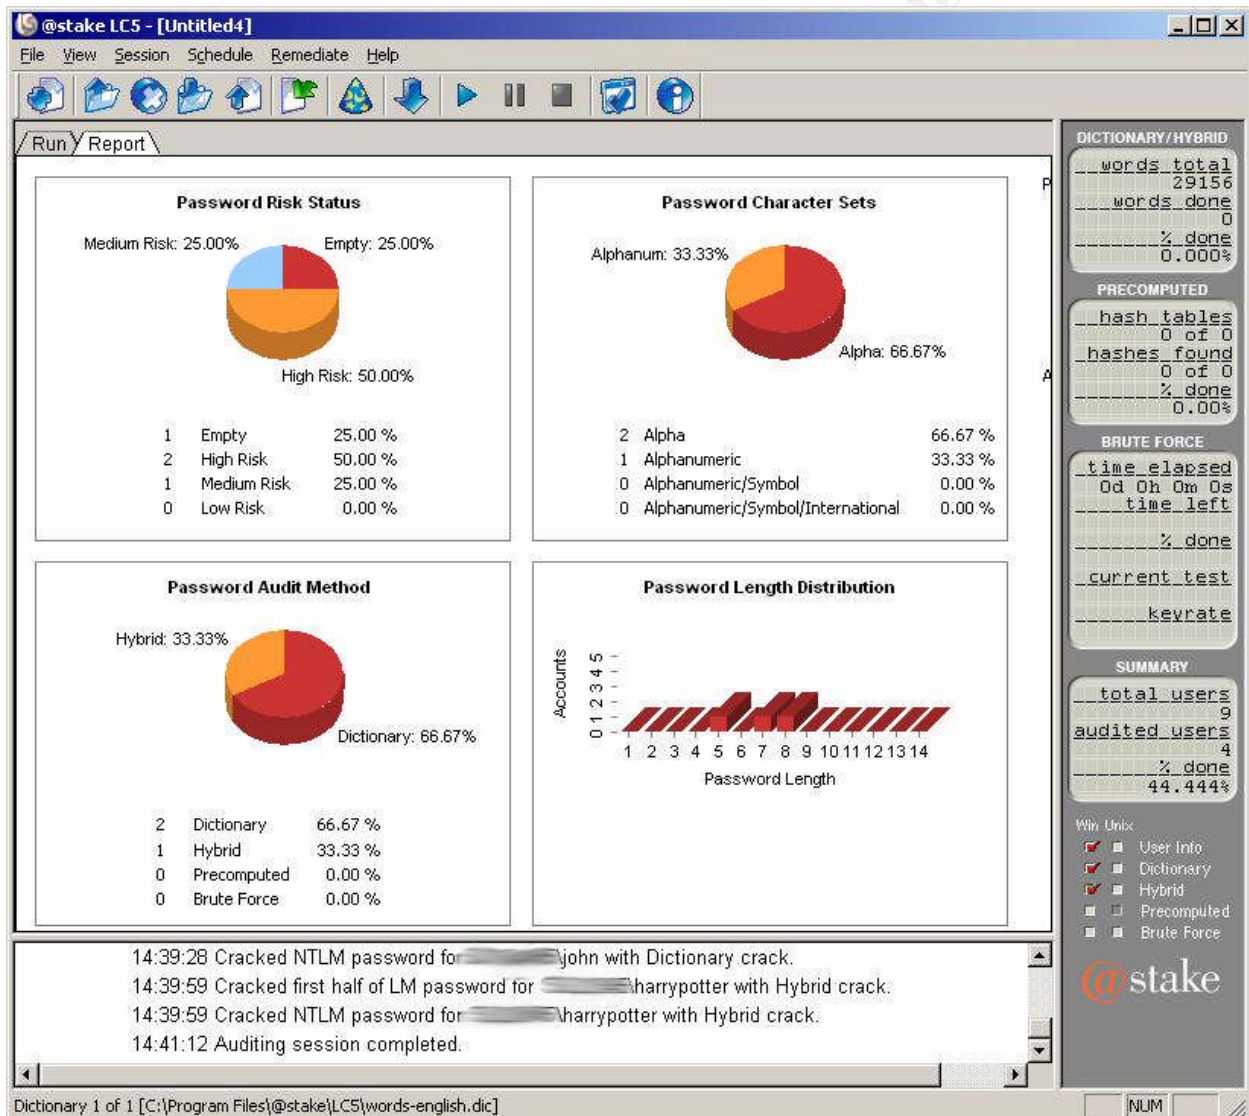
@stake LC5 - [Untitled4]

File View Session Schedule Remediate Help

Run Report

Password Risk Status

Medium Risk: 25.00%
Empty: 25.00%
High Risk: 50.00%

| 1 | Empty | 25.00 % |
|---|---|---|
| 2 | High Risk | 50.00 % |
| 1 | Medium Risk | 25.00 % |
| 0 | Low Risk | 0.00 % |

Password Character Sets

Alphanum: 33.33%
Alpha: 66.67%

| 2 | Alpha | 66.67 % |
|---|---|---|
| 1 | Alphanumeric | 33.33 % |
| 0 | Alphanumeric/Symbol | 0.00 % |
| 0 | Alphanumeric/Symbol/International | 0.00 % |

Password Audit Method

Hybrid: 33.33%
Dictionary: 66.67%

| 2 | Dictionary | 66.67 % |
|---|---|---|
| 1 | Hybrid | 33.33 % |
| 0 | Precomputed | 0.00 % |
| 0 | Brute Force | 0.00 % |

Password Length Distribution

Accounts
0 1 2 3 4 5
1 2 3 4 5 6 7 8 9 10 11 12 13 14
Password Length

P
A

DICTIONARY/HYBRID
words total
29156
words done
0
% done
0.000%

PRECOMPUTED
hash tables
0 of 0
hashes found
0 of 0
% done
0.00%

BRUTE FORCE
time elapsed
0d 0h 0m 0s
time left
% done
current test
keyrate

SUMMARY
total users
9
audited users
4
% done
44.444%

Win Unix
User Info
Dictionary
Hybrid
Precomputed
Brute Force

@stake

14:39:28 Cracked NTLM password for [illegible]\john with Dictionary crack.
14:39:59 Cracked first half of LM password for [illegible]\harrypotter with Hybrid crack.
14:39:59 Cracked NTLM password for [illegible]\harrypotter with Hybrid crack.
14:41:12 Auditing session completed.

Dictionary 1 of 1 [C:\Program Files\@stake\LC5\words-english.dic]
NUM